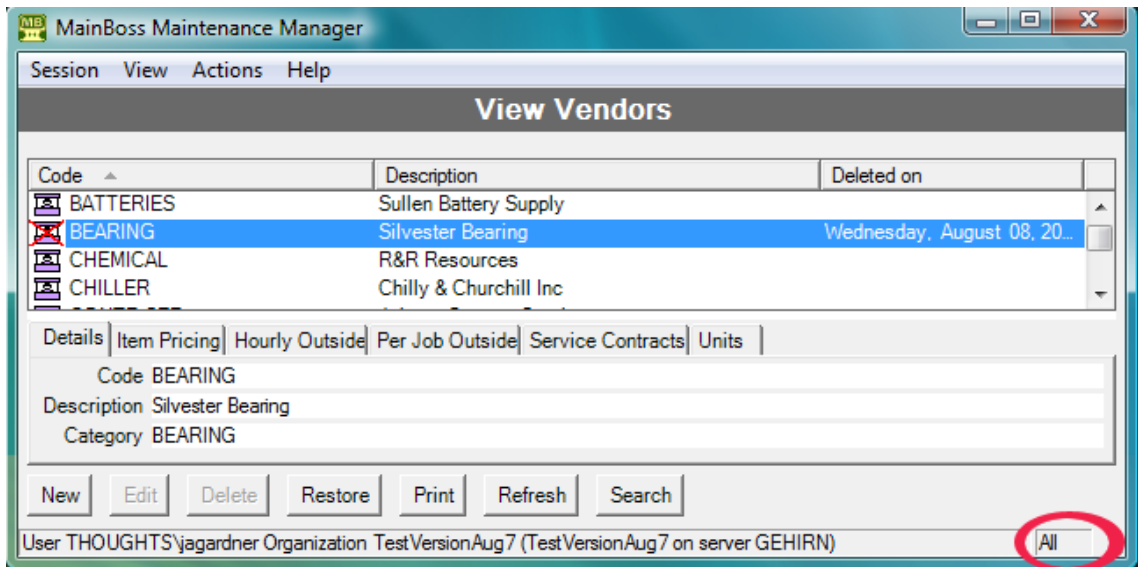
MainBoss Maintenance Manager

Session View Actions Help

View Vendors

| Code | Description | Deleted on |
|---|---|---|
| BATTERIES | Sullen Battery Supply | |
| BEARING | Silvester Bearing | Wednesday, August 08, 20... |
| CHEMICAL | R&R Resources | |
| CHILLER | Chilly & Churchill Inc | |

Details | Item Pricing | Hourly Outside | Per Job Outside | Service Contracts | Units

Code BEARING
Description Silvester Bearing
Category BEARING

New Edit Delete Restore Print Refresh Search

User THOUGHTS\jagardner Organization TestVersionAug7 (TestVersionAug7 on server GEHIRN) All